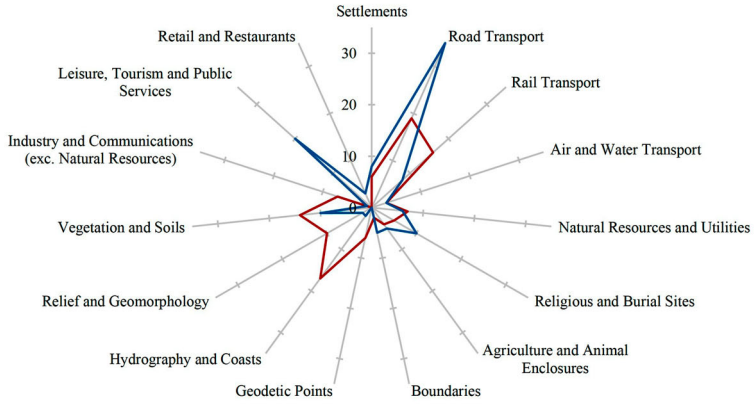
Settlements
Road Transport
Rail Transport
Air and Water Transport
Natural Resources and Utilities
Religious and Burial Sites
Agriculture and Animal Enclosures
Boundaries
Geodetic Points
Hydrography and Coasts
Relief and Geomorphology
Vegetation and Soils
Industry and Communications (exc. Natural Resources)
Leisure, Tourism and Public Services
Retail and Restaurants
30
20
10
0